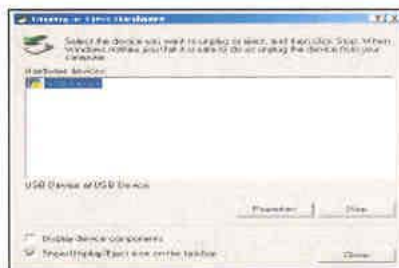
Unplug or Eject Hardware

Select the device you want to unplug or eject, and then click Stop. When Windows notifies you that it is safe to do so unplug the device from your computer.

Hardware devices:

USB Device

USB Device at USB Device

Properties

Stop

Display device components

Show Unplug/Eject icon on the taskbar

Close